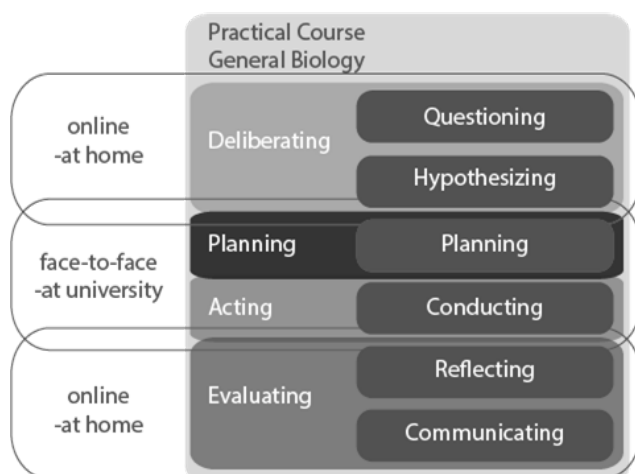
Practical Course
General Biology

online
-at home

Deliberating

Questioning

Hypothesizing

face-to-face
-at university

Planning

Planning

Acting

Conducting

online
-at home

Evaluating

Reflecting

Communicating